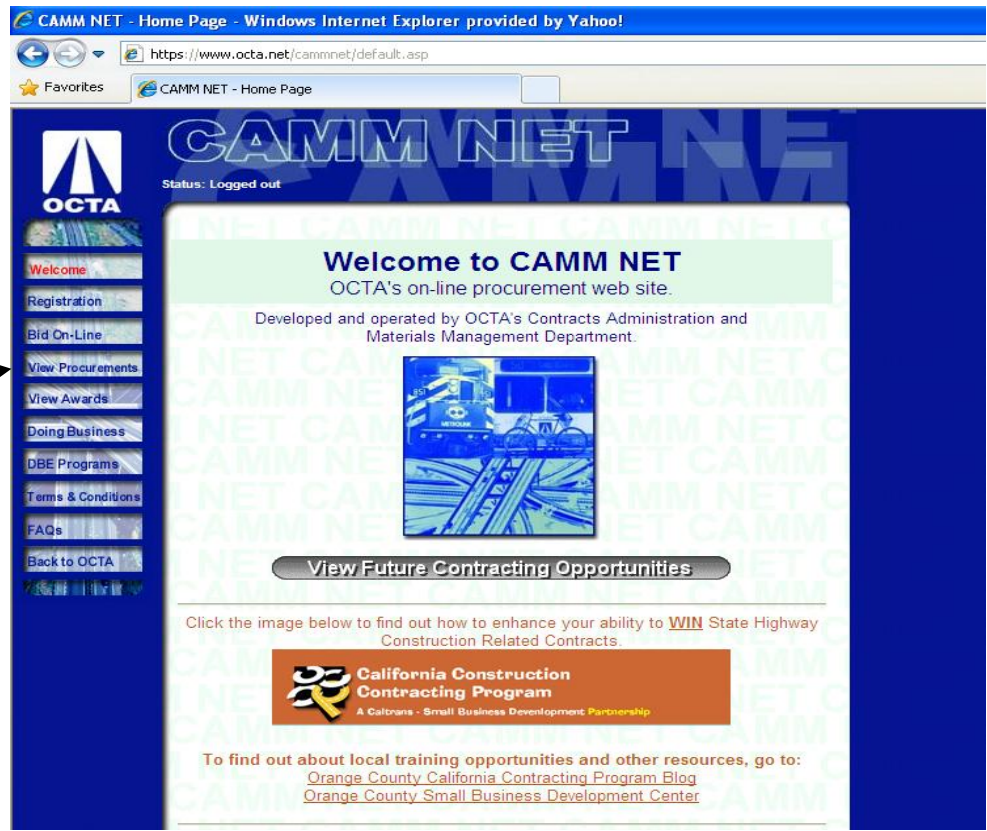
CAMM NET - Home Page - Windows Internet Explorer provided by Yahoo!

https://www.octa.net/cammnet/default.asp

Favorites

CAMM NET - Home Page

OCTA

CAMM NET

Status: Logged out

Welcome

Registration

Bid On-Line

View Procurements

View Awards

Doing Business

DBE Programs

Terms & Conditions

FAQs

Back to OCTA

Welcome to CAMM NET

OCTA's on-line procurement web site.

Developed and operated by OCTA's Contracts Administration and Materials Management Department.

View Future Contracting Opportunities

Click the image below to find out how to enhance your ability to WIN State Highway Construction Related Contracts.

California Construction Contracting Program

A Caltrans - Small Business Development Partnership

To find out about local training opportunities and other resources, go to:

Orange County California Contracting Program Blog

Orange County Small Business Development Center